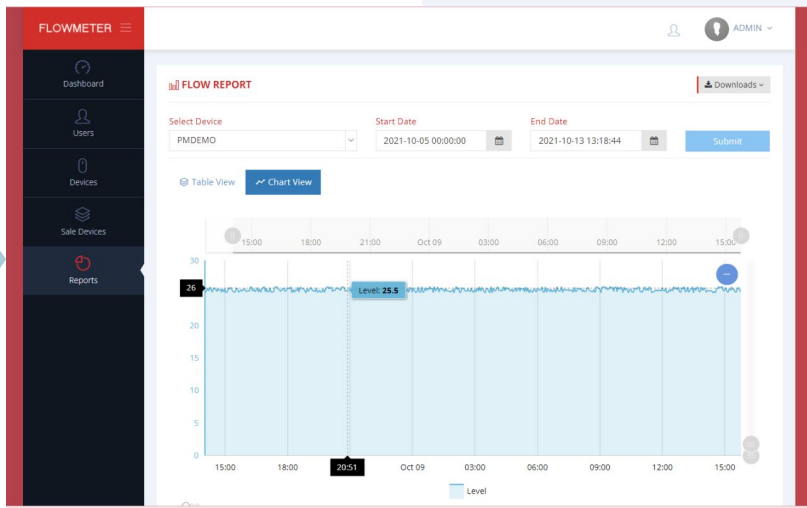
FLOWMETER

ADMIN

Dashboard

Users

Devices

Sale Devices

Reports

FLOW REPORT

Downloads

Select Device

PMDEMO

Start Date

2021-10-05 00:00:00

End Date

2021-10-13 13:18:44

Submit

Table View

Chart View

15:00 18:00 21:00 Oct 09 03:00 06:00 09:00 12:00 15:00

30

26

Level: 25.5

20

15

10

5

0

15:00 18:00 20:51 Oct 09 03:00 06:00 09:00 12:00 15:00

Level